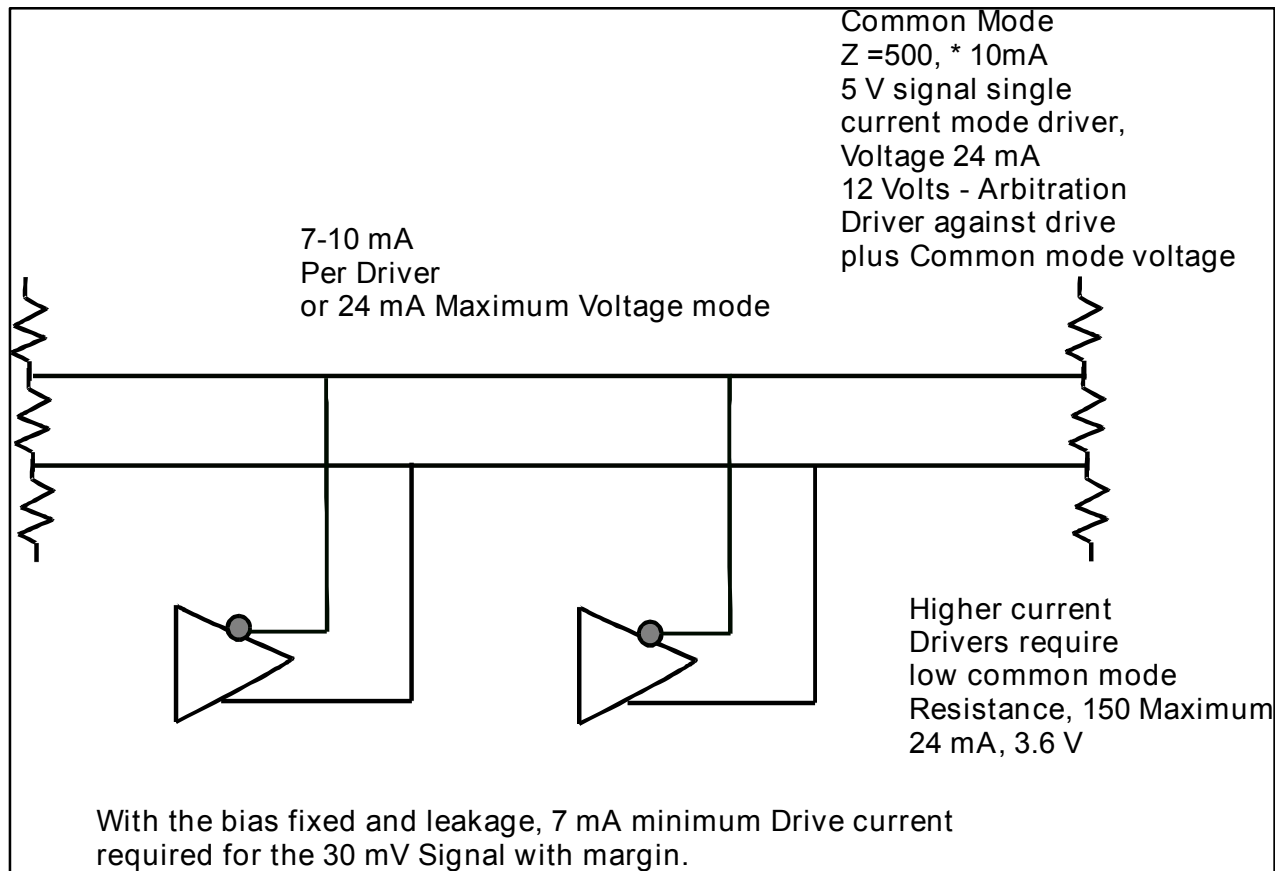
Common Mode
Z =500, * 10mA
5 V signal single
current mode driver,
Voltage 24 mA
12 Volts - Arbitration
Driver against drive
plus Common mode voltage

7-10 mA
Per Driver
or 24 mA Maximum Voltage mode

Higher current
Drivers require
low common mode
Resistance, 150 Maximum
24 mA, 3.6 V

With the bias fixed and leakage, 7 mA minimum Drive current required for the 30 mV Signal with margin.